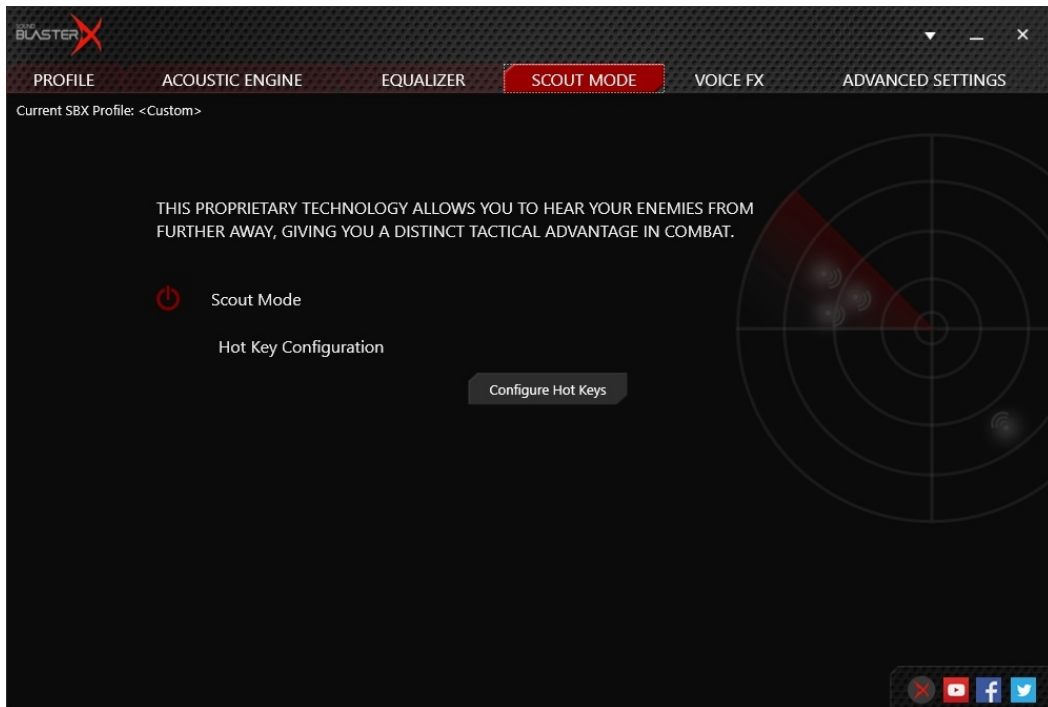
SOUND BLASTERX

PROFILE ACOUSTIC ENGINE EQUALIZER SCOUT MODE VOICE FX ADVANCED SETTINGS

Current SBX Profile: <Custom>

THIS PROPRIETARY TECHNOLOGY ALLOWS YOU TO HEAR YOUR ENEMIES FROM FURTHER AWAY, GIVING YOU A DISTINCT TACTICAL ADVANTAGE IN COMBAT.

Scout Mode

Hot Key Configuration

Configure Hot Keys